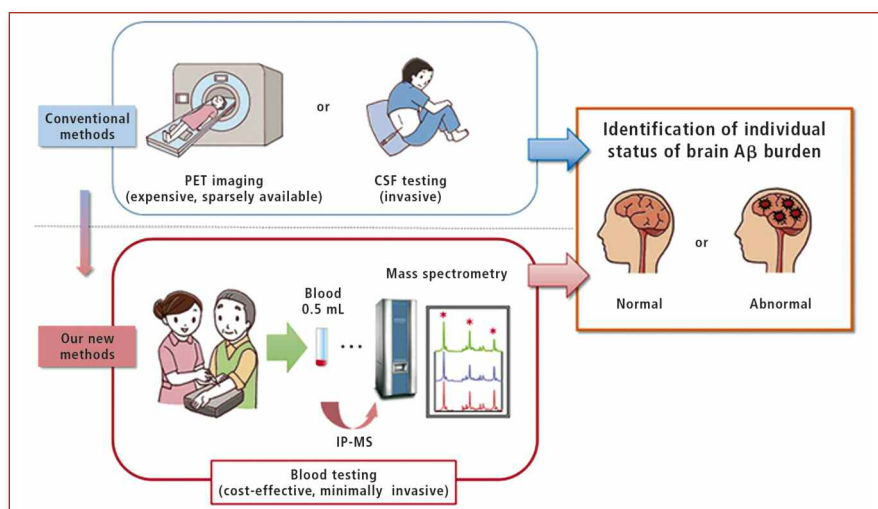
Conventional methods

or

PET imaging
(expensive, sparsely available)

CSF testing
(invasive)

Identification of individual status of brain Aβ burden

or

Normal

Abnormal

Our new methods

Blood
0.5 mL

Mass spectrometry

IP-MS

Blood testing
(cost-effective, minimally invasive)